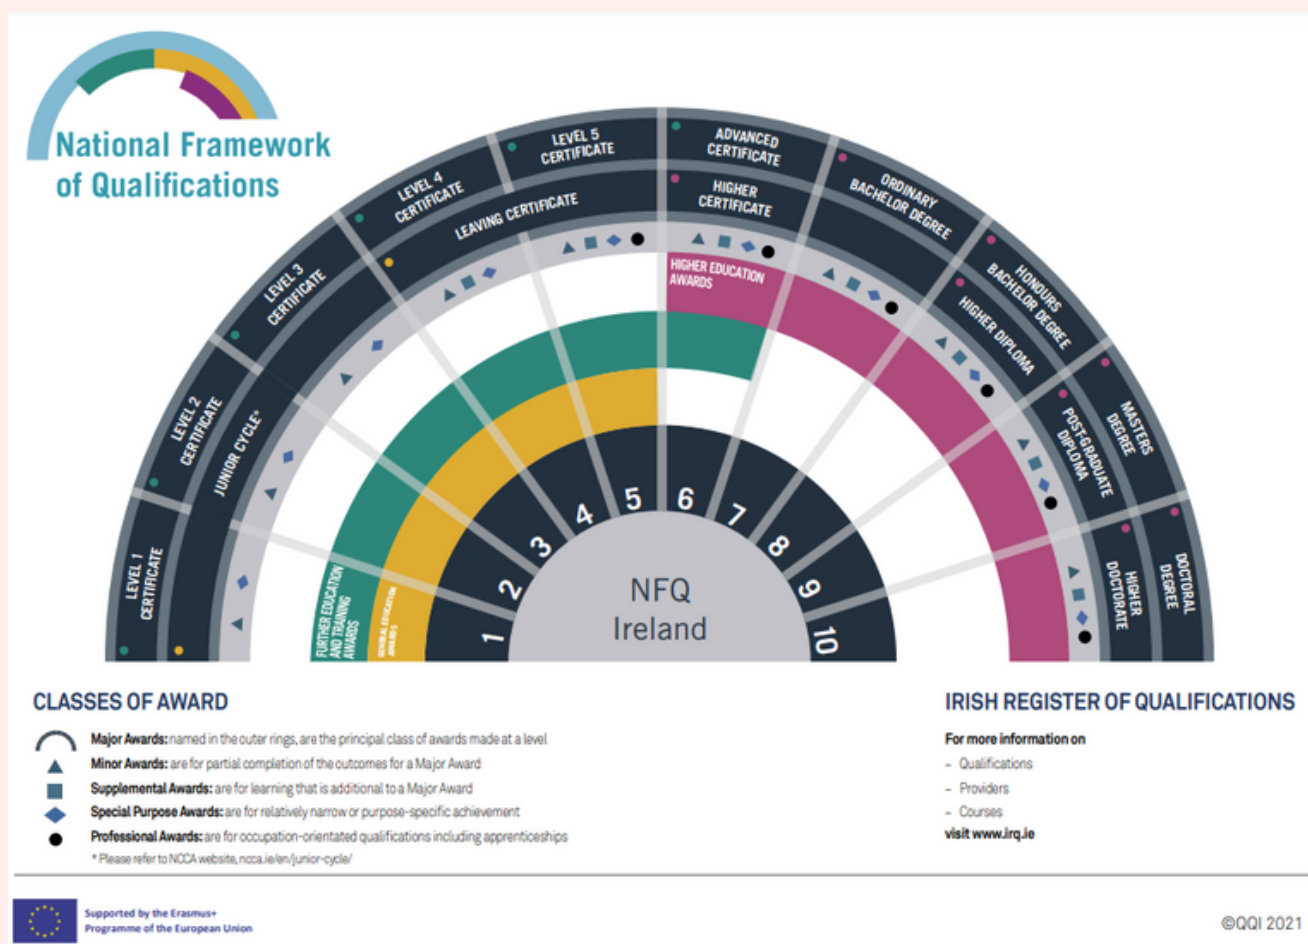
National Framework of Qualifications

LEVEL 1 CERTIFICATE
LEVEL 2 CERTIFICATE
JUNIOR CYCLE*
LEVEL 3 CERTIFICATE
LEVEL 4 CERTIFICATE
LEAVING CERTIFICATE
LEVEL 5 CERTIFICATE
ADVANCED CERTIFICATE
HIGHER CERTIFICATE
ORDINARY BACHELOR DEGREE
HONOURS BACHELOR DEGREE
HIGHER DIPLOMA
MASTERS DEGREE
POST-GRADUATE DIPLOMA
DOCTORAL DEGREE
HIGHER DOCTORATE
HIGHER EDUCATION AWARDS
FURTHER EDUCATION AND TRAINING AWARDS
GENERAL EDUCATION AWARDS

1 2 3 4 5 6 7 8 9 10

NFQ Ireland

CLASSES OF AWARD

Major Awards: named in the outer rings, are the principal class of awards made at a level
Minor Awards: are for partial completion of the outcomes for a Major Award
Supplemental Awards: are for learning that is additional to a Major Award
Special Purpose Awards: are for relatively narrow or purpose-specific achievement
Professional Awards: are for occupation-orientated qualifications including apprenticeships
* Please refer to NCCA website, ncca.ie/en/junior-cycle/

IRISH REGISTER OF QUALIFICATIONS

For more information on
- Qualifications
- Providers
- Courses
visit www.irq.ie

Supported by the Erasmus+ Programme of the European Union

©QQI 2021